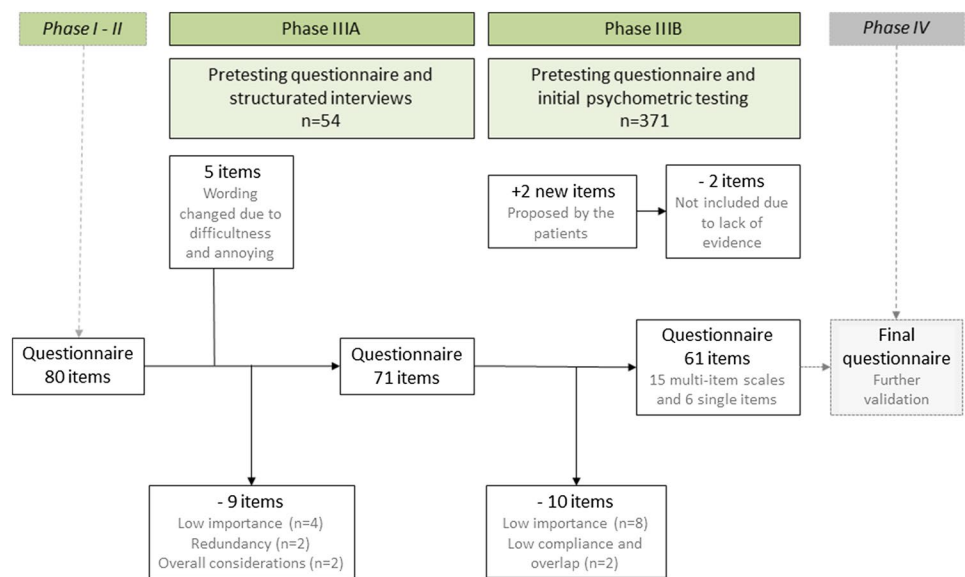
Phase I - II

Phase IIIA

Pretesting questionnaire and structurated interviews
n=54

Phase IIIB

Pretesting questionnaire and initial psychometric testing
n=371

Phase IV

5 items
Wording changed due to difficultness and annoying

+2 new items
Proposed by the patients

- 2 items
Not included due to lack of evidence

Questionnaire
80 items

Questionnaire
71 items

Questionnaire
61 items
15 multi-item scales and 6 single items

Final questionnaire
Further validation

- 9 items
Low importance (n=4)
Redundancy (n=2)
Overall considerations (n=2)

- 10 items
Low importance (n=8)
Low compliance and overlap (n=2)